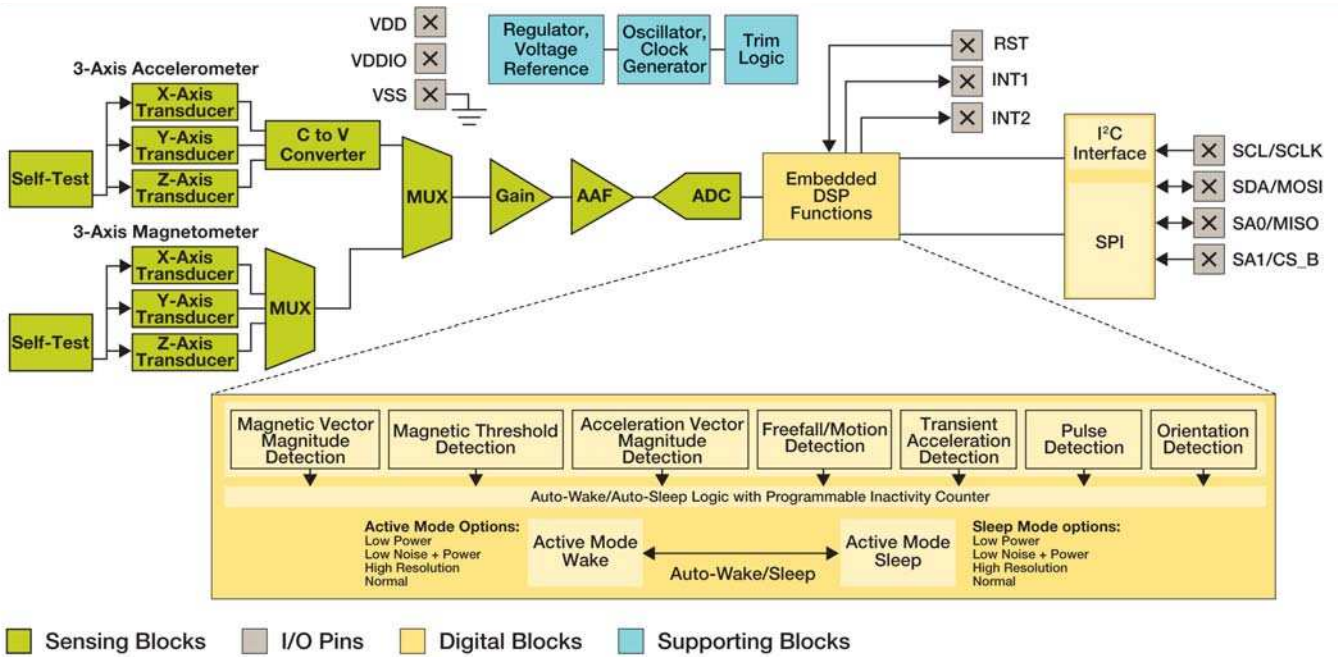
VDD

VDDIO

VSS

Regulator, Voltage Reference

Oscillator, Clock Generator

Trim Logic

RST

INT1

INT2

3-Axis Accelerometer

X-Axis Transducer

Y-Axis Transducer

Z-Axis Transducer

Self-Test

C to V Converter

MUX

Gain

AAF

ADC

Embedded DSP Functions

I$^2$C Interface

SPI

SCL/SCLK

SDA/MOSI

SA0/MISO

SA1/CS_B

3-Axis Magnetometer

X-Axis Transducer

Y-Axis Transducer

Z-Axis Transducer

Self-Test

MUX

Magnetic Vector Magnitude Detection

Magnetic Threshold Detection

Acceleration Vector Magnitude Detection

Freefall/Motion Detection

Transient Acceleration Detection

Pulse Detection

Orientation Detection

Auto-Wake/Auto-Sleep Logic with Programmable Inactivity Counter

Active Mode Options:
Low Power
Low Noise + Power
High Resolution
Normal

Active Mode Wake

Auto-Wake/Sleep

Active Mode Sleep

Sleep Mode options:
Low Power
Low Noise + Power
High Resolution
Normal

Sensing Blocks

I/O Pins

Digital Blocks

Supporting Blocks